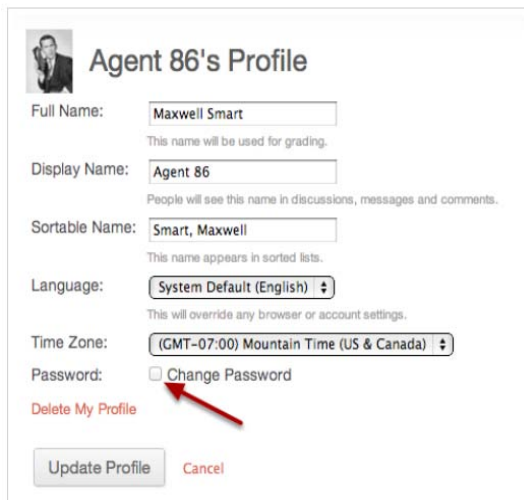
Agent 86's Profile

Full Name: Maxwell Smart

This name will be used for grading.

Display Name: Agent 86

People will see this name in discussions, messages and comments.

Sortable Name: Smart, Maxwell

This name appears in sorted lists.

Language: System Default (English)

This will override any browser or account settings.

Time Zone: (GMT-07:00) Mountain Time (US & Canada)

Password: Change Password

Delete My Profile

Update Profile Cancel